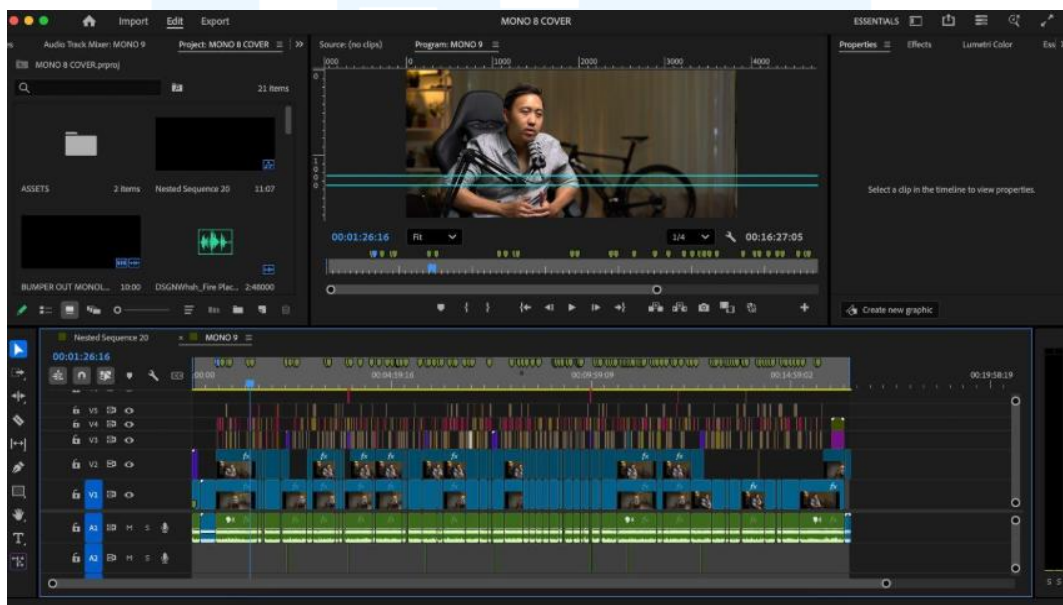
Import Edit Export

MONO 8 COVER

ESSENTIALS

Audio Track Mixer: MONO 9 Project: MONO 8 COVER ≡ »

MONO 8 COVER.prproj

21 items

ASSETS 2 items Nested Sequence 20 11:07

BUMPER OUT MONOL... 10:00 DSGNWhsh_Fire Plac... 2:48000

Source: (no clips) Program: MONO 9 ≡

000 1000 2000 3000 4000

00:01:26:16 Fit 1/4 00:16:27:05

Properties ≡ Effects Lumetri Color Ess

Select a clip in the timeline to view properties.

Create new graphic

Nested Sequence 20 × MONO 9 ≡

00:01:26:16

00:00 00:04:59:16 00:09:59:09 00:14:59:02 00:19:58:19

V5 V4 V3 V2 V1 A1 A2

fx fx fx fx fx fx fx fx fx fx

M S M S